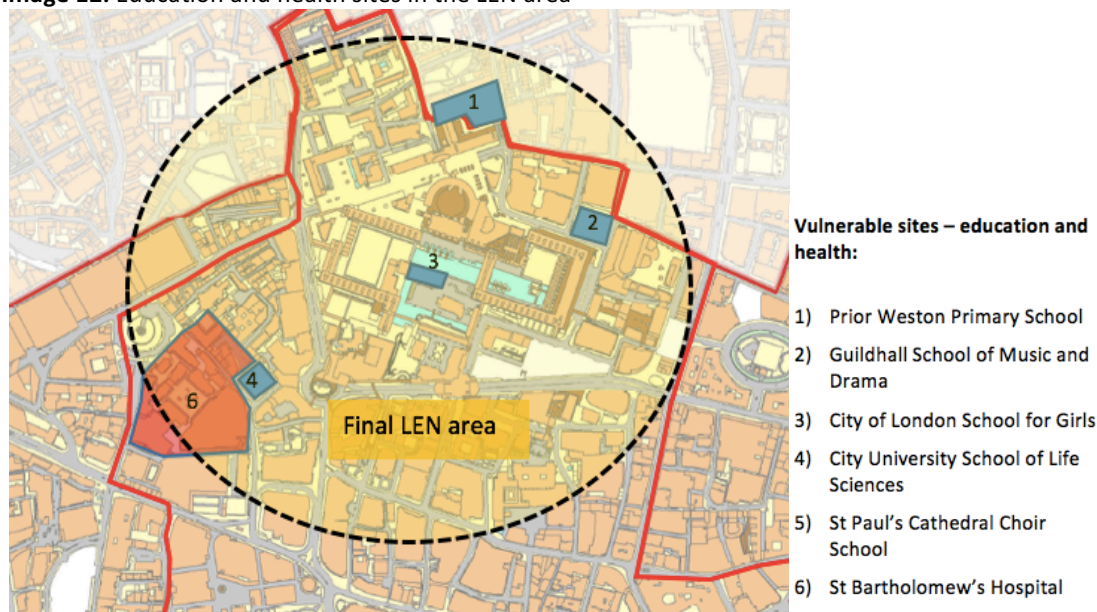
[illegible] Education and health sites in the LEN area

1

2

3

4

6

Final LEN area

Vulnerable sites – education and health:

1) Prior Weston Primary School
2) Guildhall School of Music and Drama
3) City of London School for Girls
4) City University School of Life Sciences
5) St Paul's Cathedral Choir School
6) St Bartholomew's Hospital